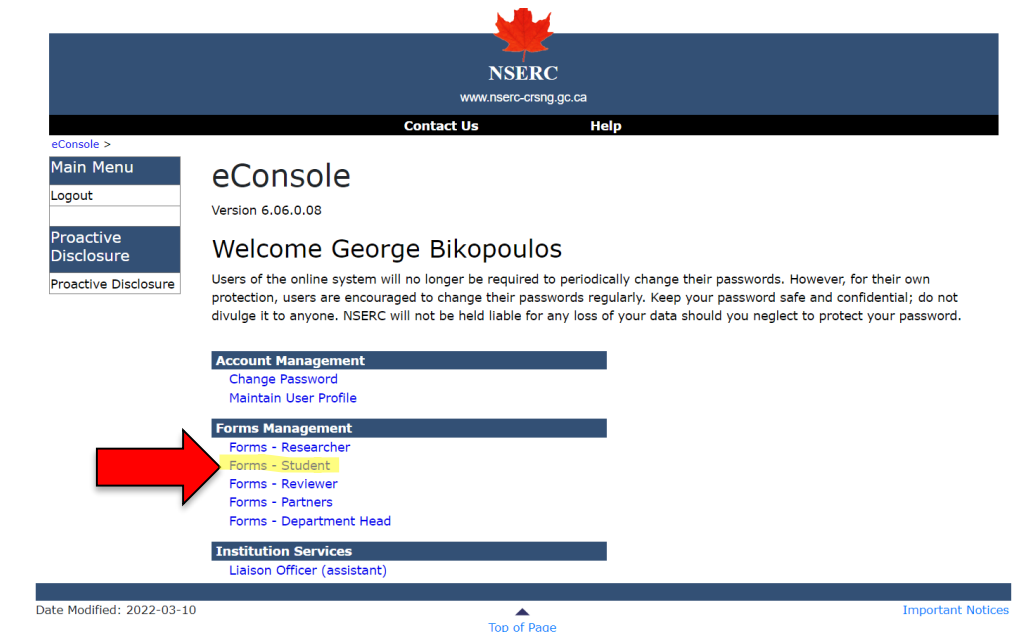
NSERC
www.nserc-crsng.gc.ca

Contact Us Help

eConsole >

Main Menu
Logout

Proactive Disclosure
Proactive Disclosure

eConsole
Version 6.06.0.08

Welcome George Bikopoulos
Users of the online system will no longer be required to periodically change their passwords. However, for their own protection, users are encouraged to change their passwords regularly. Keep your password safe and confidential; do not divulge it to anyone. NSERC will not be held liable for any loss of your data should you neglect to protect your password.

Account Management
Change Password
Maintain User Profile

Forms Management
Forms - Researcher
Forms - Student
Forms - Reviewer
Forms - Partners
Forms - Department Head

Institution Services
Liaison Officer (assistant)

Date Modified: 2022-03-10
Top of Page
Important Notices